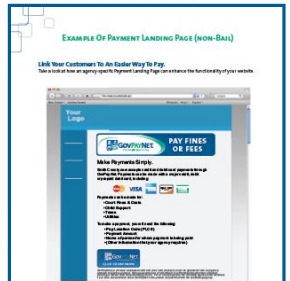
Example Of Payment Landing Page (non-Bail)

Link Your Customers To An Easier Way To Pay.
Take a look at how an agency-specific Payment Landing Page can enhance the functionality of your website.

Your Logo

GovPayNet

PAY FINES OR FEES

Make Payments Simply.

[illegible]

VISA

Payments can be made for:
• Court Fines & Costs
• Child Support
• Taxes
• Utilities

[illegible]

GovPayNet

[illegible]